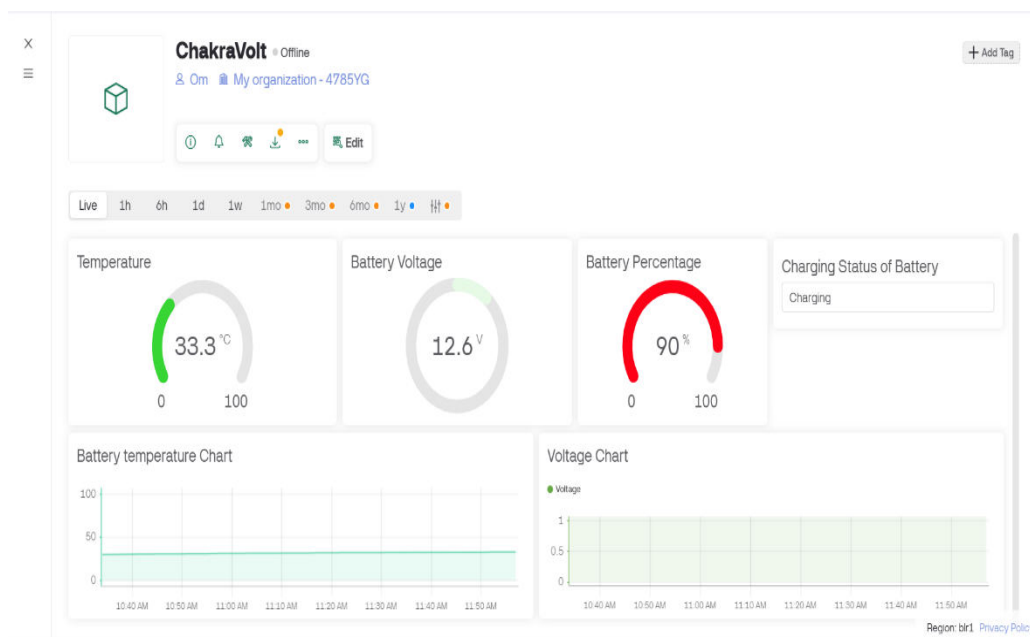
X
≡

ChakraVolt • Offline
Om My organization - 4785YG

+ Add Tag

Edit

Live 1h 6h 1d 1w 1mo 3mo 6mo 1y

Temperature
33.3 °C
0 100

Battery Voltage
12.6 V

Battery Percentage
90 %
0 100

Charging Status of Battery
Charging

Battery temperature Chart
100
50
0
10:40 AM 10:50 AM 11:00 AM 11:10 AM 11:20 AM 11:30 AM 11:40 AM 11:50 AM

Voltage Chart
Voltage
1
0.5
0
10:40 AM 10:50 AM 11:00 AM 11:10 AM 11:20 AM 11:30 AM 11:40 AM 11:50 AM

Region: blr1 Privacy Polic